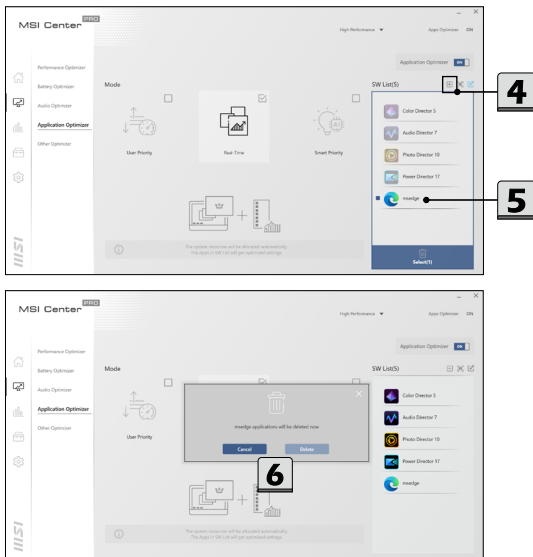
MSI Center PRO

High Performance ▼ Apps Optimizer ON

Application Optimizer ON

Performance Optimizer
Battery Optimizer
Audio Optimizer
Application Optimizer
Other Optimizer

Mode

User Priority
Real-Time
Smart Priority

SW List(5)

Color Director 5
Audio Director 7
Photo Director 10
Power Director 17
msedge

The system resources will be allocated automatically.
The Apps in SW List will get optimized settings.

Select(1)

4

5

MSI Center PRO

High Performance ▼ Apps Optimizer ON

Application Optimizer ON

Performance Optimizer
Battery Optimizer
Audio Optimizer
Application Optimizer
Other Optimizer

Mode

User Priority

SW List(5)

msedge applications will be deleted now

Cancel
Delete

6

Color Director 5
Audio Director 7
Photo Director 10
Power Director 17
msedge

The system resources will be allocated automatically.
The Apps in SW List will get optimized settings.